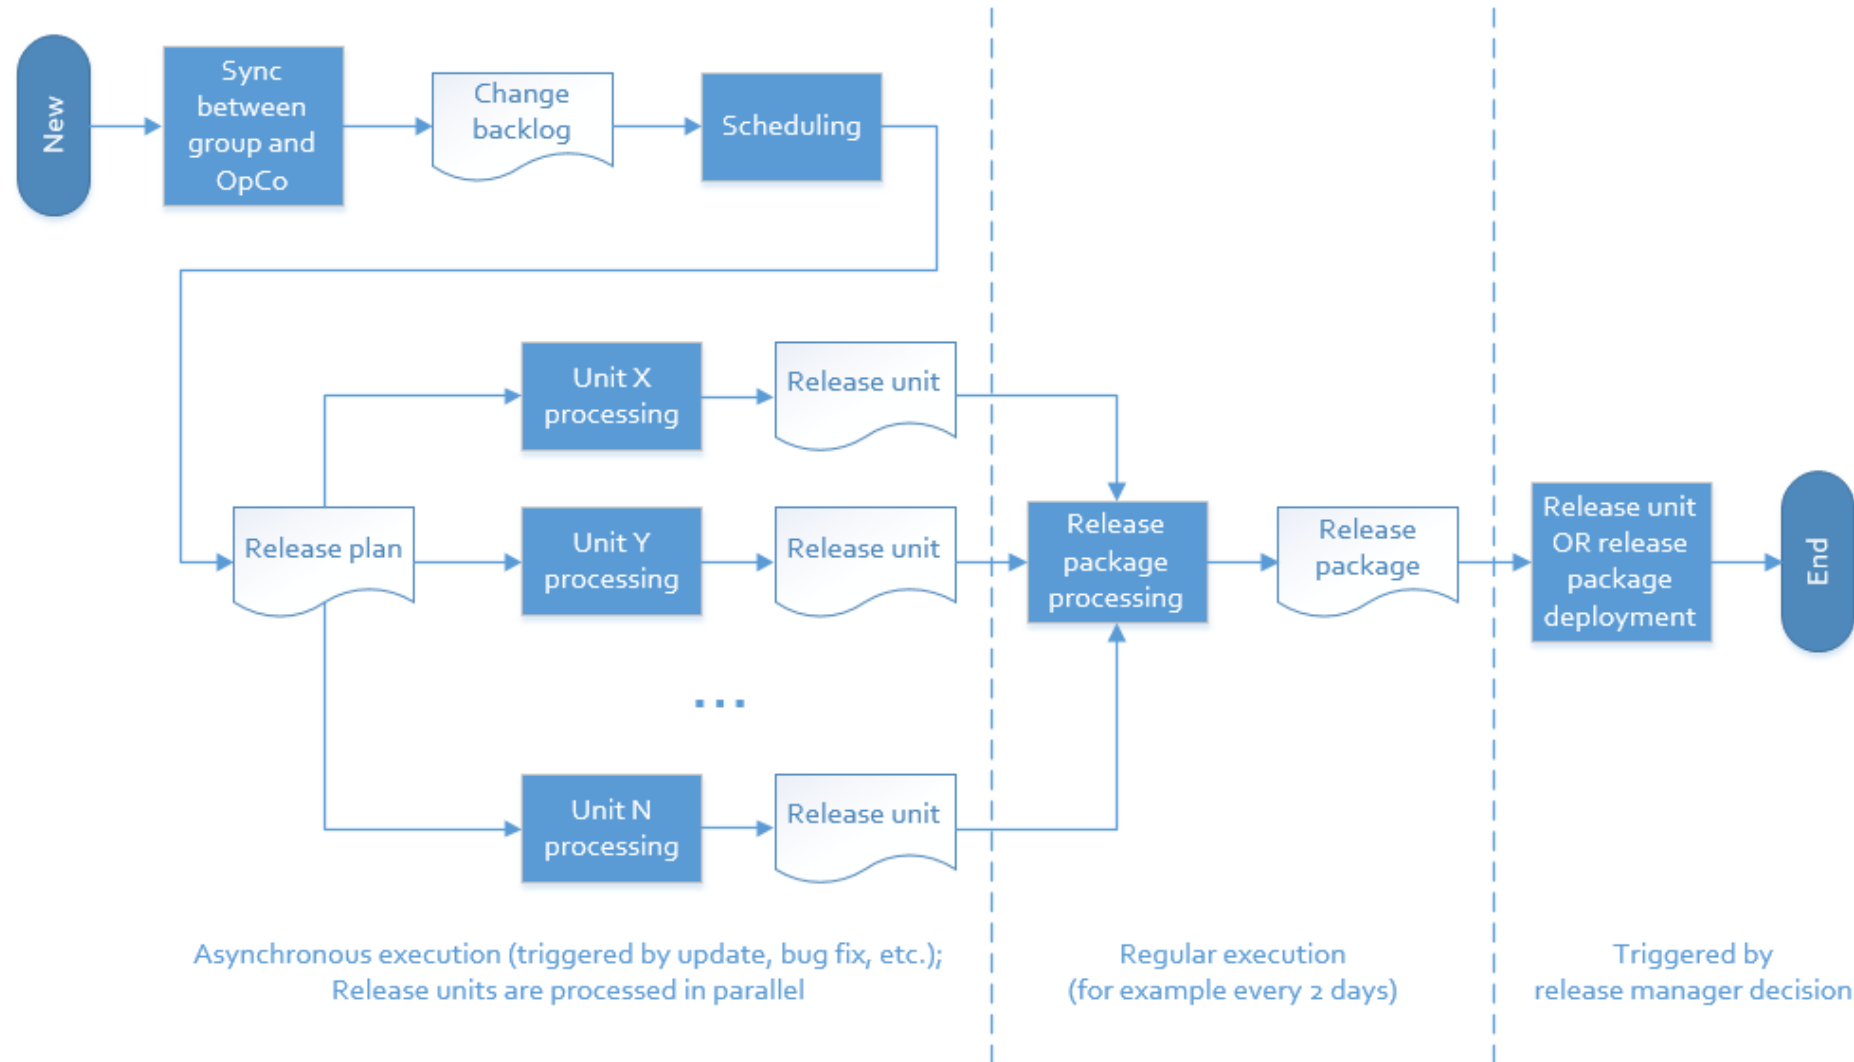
New

Sync between group and OpCo

Change backlog

Scheduling

Unit X processing

Release unit

Release plan

Unit Y processing

Release unit

Release package processing

Release package

Release unit OR release package deployment

End

...

Unit N processing

Release unit

Asynchronous execution (triggered by update, bug fix, etc.); Release units are processed in parallel

Regular execution (for example every 2 days)

Triggered by release manager decision